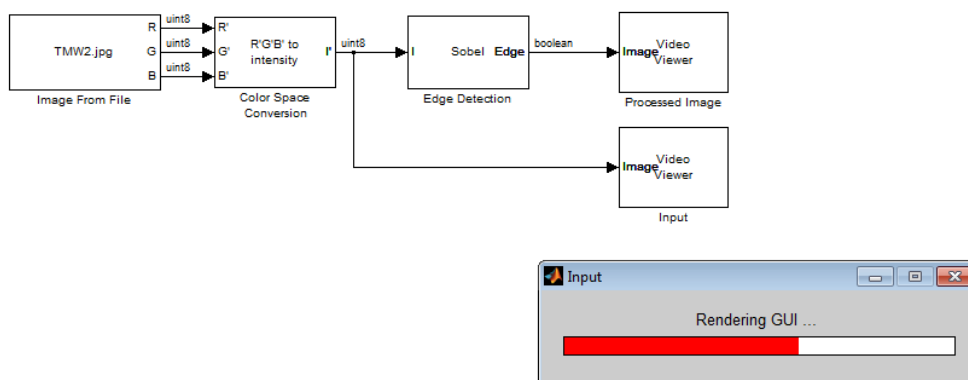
TMW2.jpg

R
G
B

Image From File

uint8
uint8
uint8

R'
G'
B'

R'G'B' to intensity

I'

Color Space Conversion

uint8

I

Sobel

Edge

Edge Detection

boolean

Image

Video Viewer

Processed Image

Image

Video Viewer

Input

Input

Rendering GUI ...